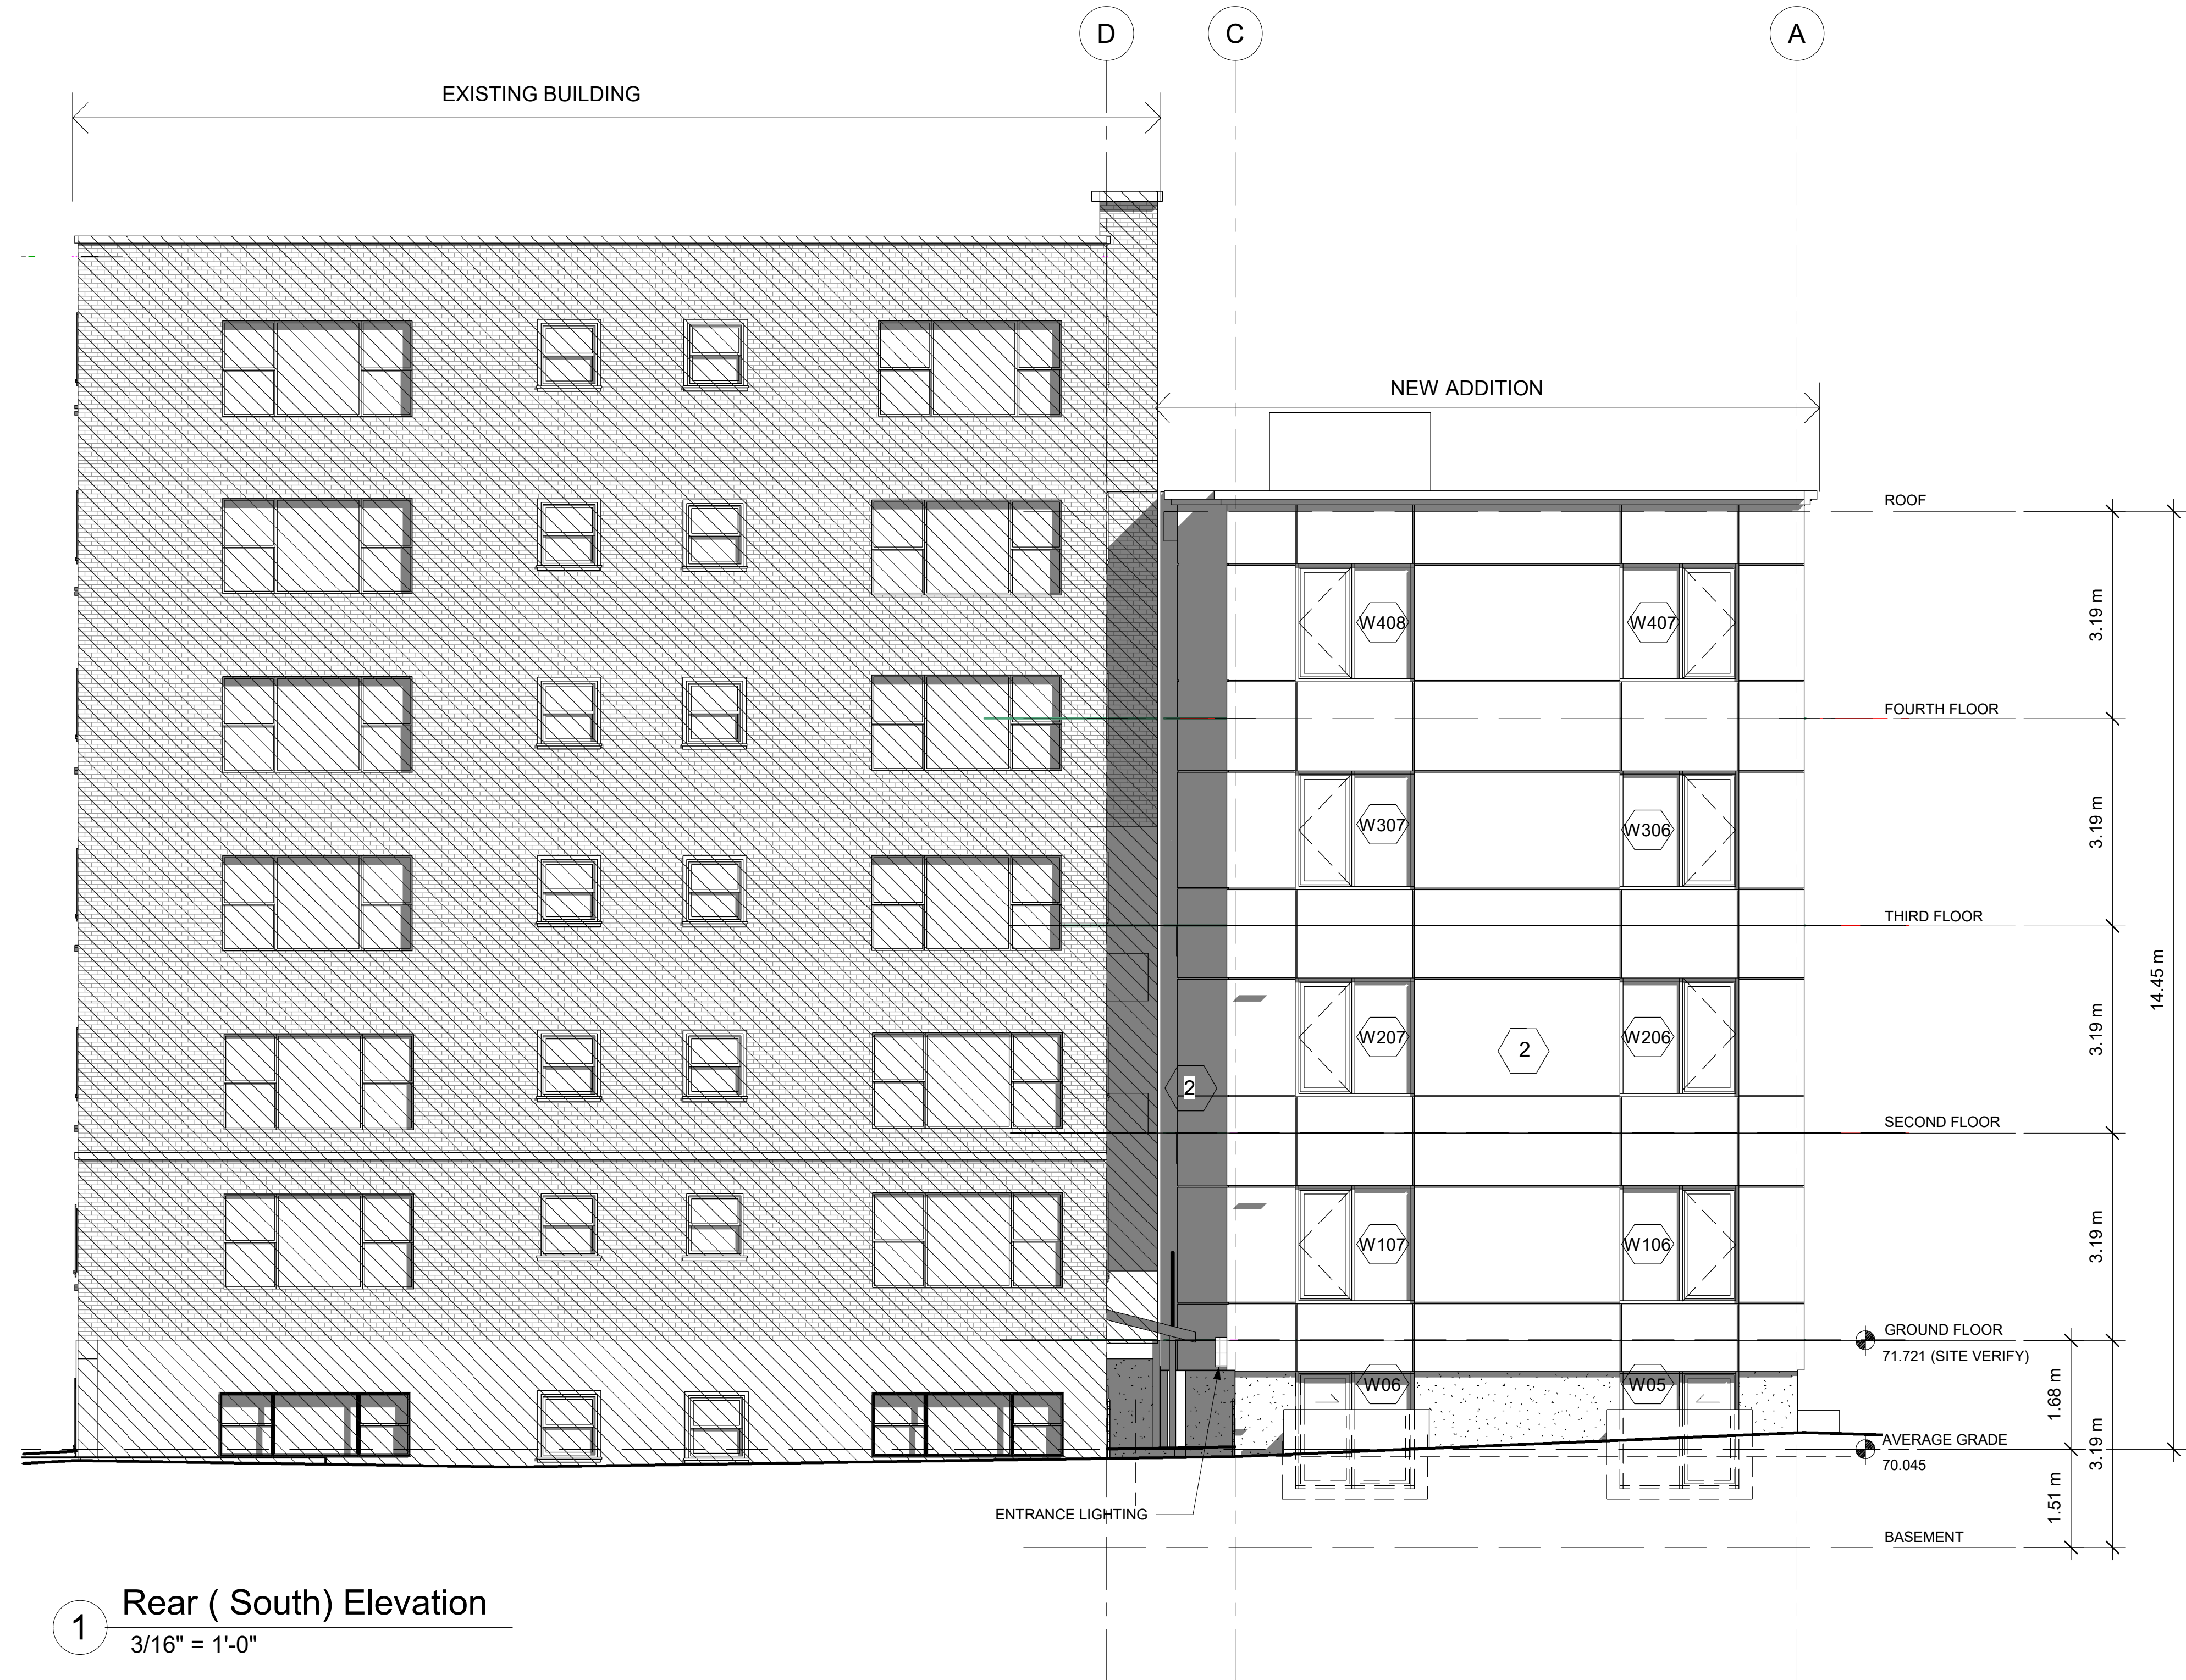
D C A

EXISTING BUILDING

NEW ADDITION

ROOF

W408 W407

3.19 m

FOURTH FLOOR

W307 W306

3.19 m

THIRD FLOOR

W207 2 W206

2

3.19 m

14.45 m

SECOND FLOOR

W107 W106

3.19 m

GROUND FLOOR
71.721 (SITE VERIFY)

W06 W05

1.68 m

AVERAGE GRADE
70.045

3.19 m

1.51 m

ENTRANCE LIGHTING

BASEMENT

1 Rear ( South) Elevation
3/16" = 1'-0"